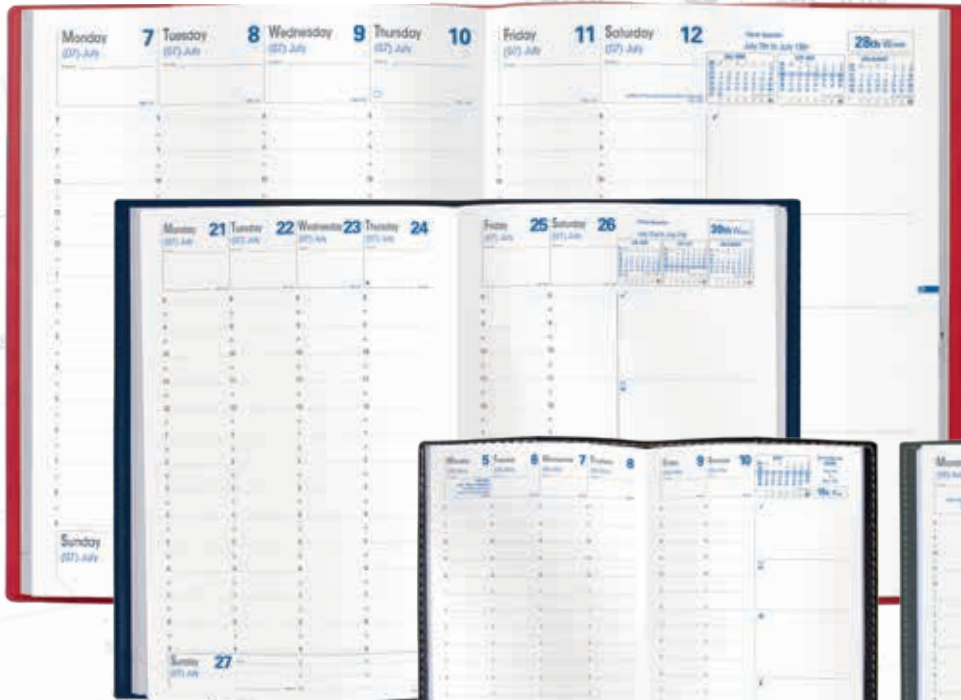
Monday 7 (07) July
Tuesday 8 (07) July
Wednesday 9 (07) July
Thursday 10 (07) July
Friday 11 (07) July
Saturday 12 (07) July
July 7th to July 13th
28th Week
Sunday (07) July

Monday 21 (07) July
Tuesday 22 (07) July
Wednesday 23 (07) July
Thursday 24 (07) July
Friday 25 (07) July
Saturday 26 (07) July
30th Week
Sunday 27 (07) July

Monday 5
Tuesday 6
Wednesday 7
Thursday 8
Friday 9
Saturday 10